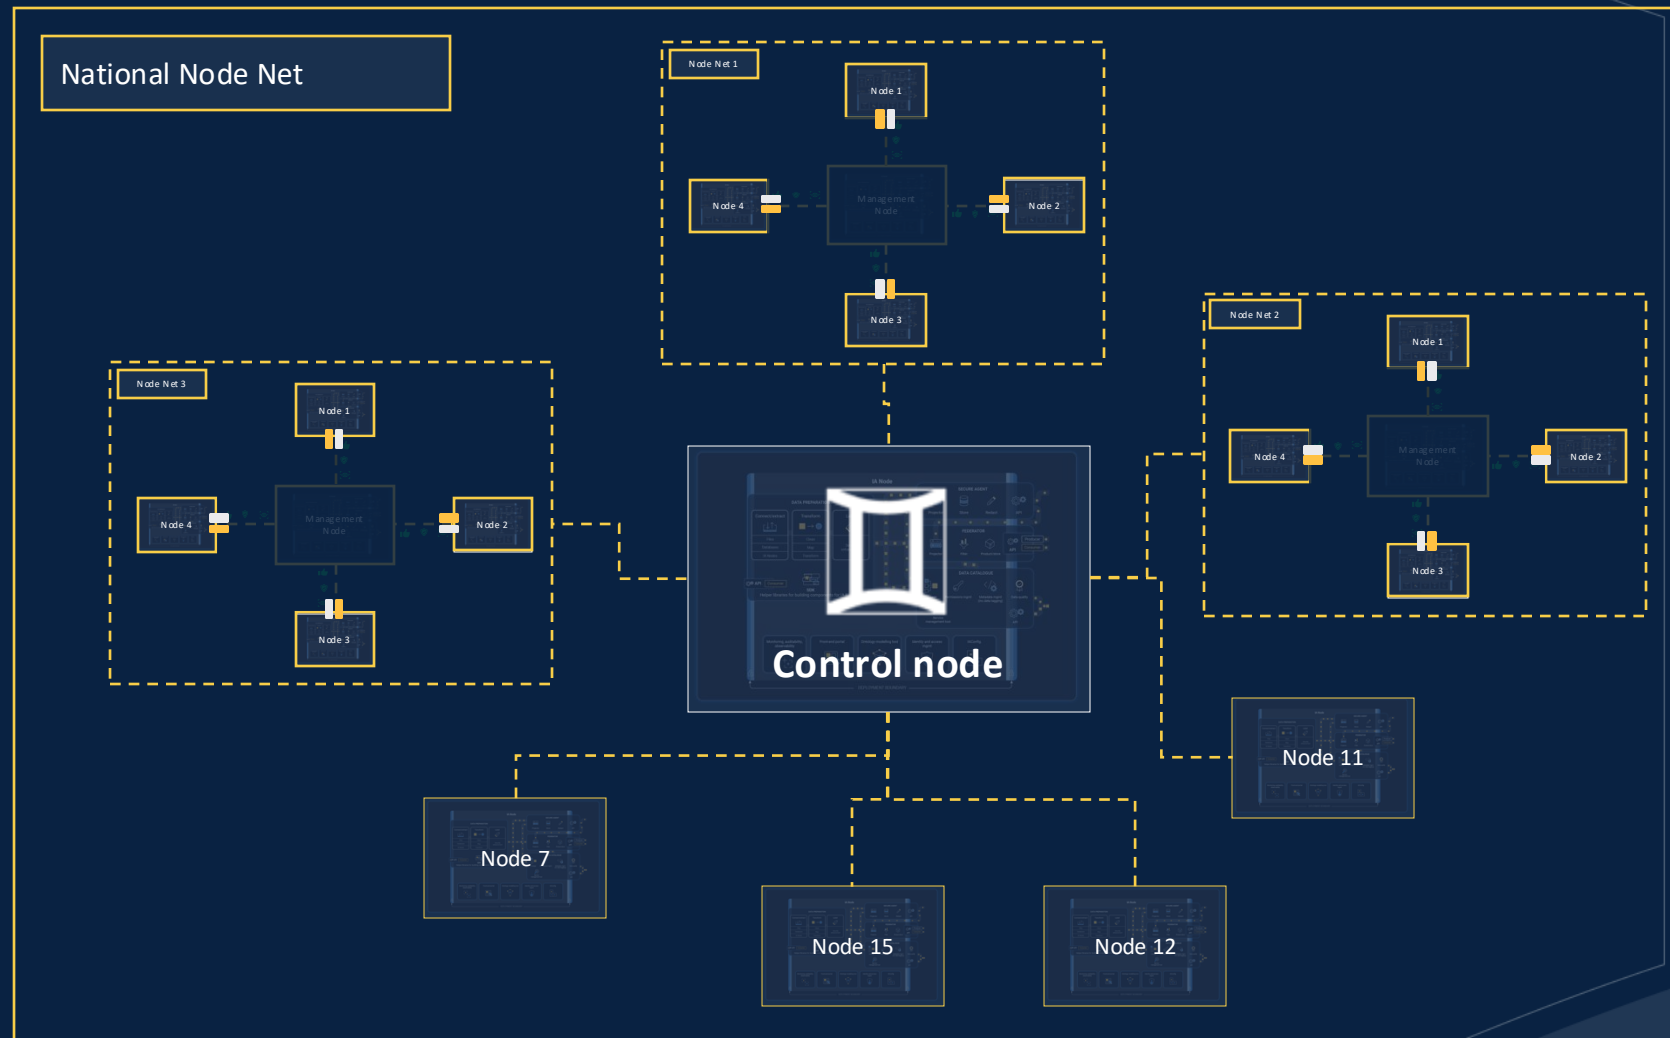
National Node Net

Node Net 1
Node 1
Node 4
Management Node
Node 2
Node 3

Node Net 3
Node 1
Node 4
Management Node
Node 2
Node 3

Node Net 2
Node 1
Node 4
Management Node
Node 2
Node 3

Control node

Node 11

Node 7

Node 15

Node 12